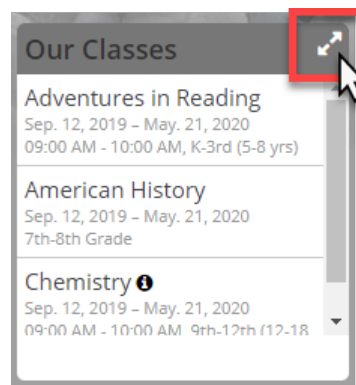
Our Classes

Adventures in Reading
Sep. 12, 2019 – May. 21, 2020
09:00 AM - 10:00 AM, K-3rd (5-8 yrs)

American History
Sep. 12, 2019 – May. 21, 2020
7th-8th Grade

Chemistry
Sep. 12, 2019 – May. 21, 2020
09:00 AM - 10:00 AM, 9th-12th (12-18 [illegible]